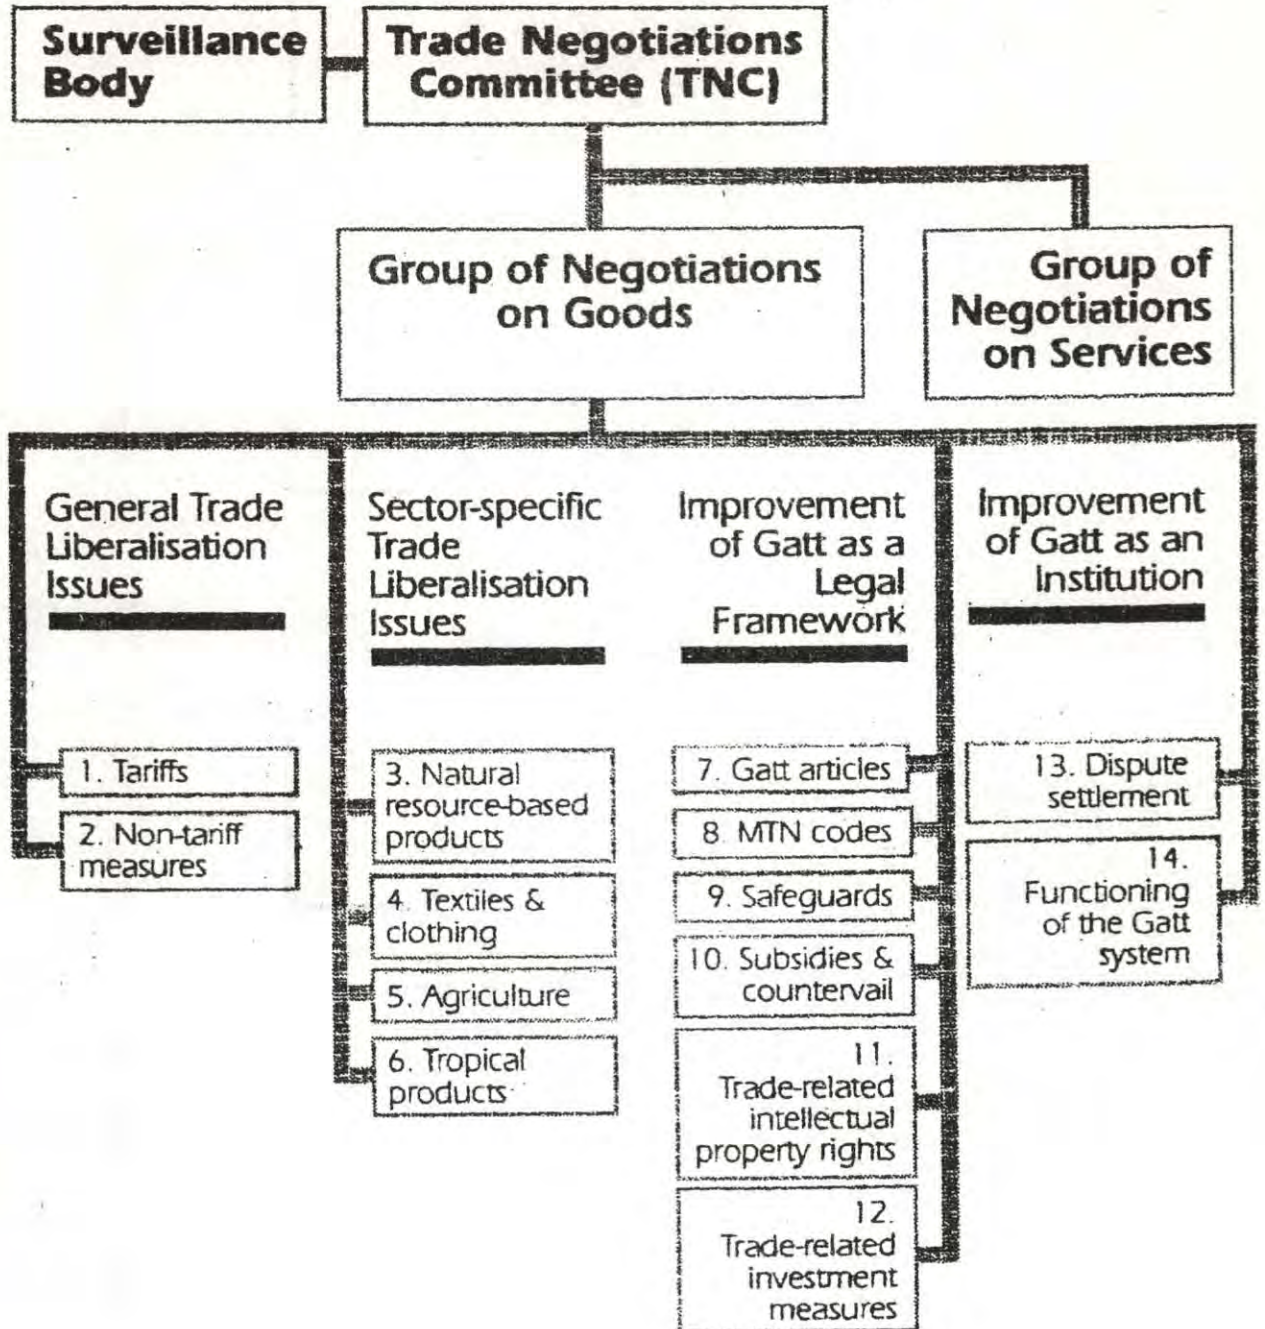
Surveillance Body

Trade Negotiations Committee (TNC)

Group of Negotiations on Goods

Group of Negotiations on Services

General Trade Liberalisation Issues

1. Tariffs

2. Non-tariff measures

Sector-specific Trade Liberalisation Issues

3. Natural resource-based products

4. Textiles & clothing

5. Agriculture

6. Tropical products

Improvement of Gatt as a Legal Framework

7. Gatt articles

8. MTN codes

9. Safeguards

10. Subsidies & countervail

11. Trade-related intellectual property rights

12. Trade-related investment measures

Improvement of Gatt as an Institution

13. Dispute settlement

14. Functioning of the Gatt system